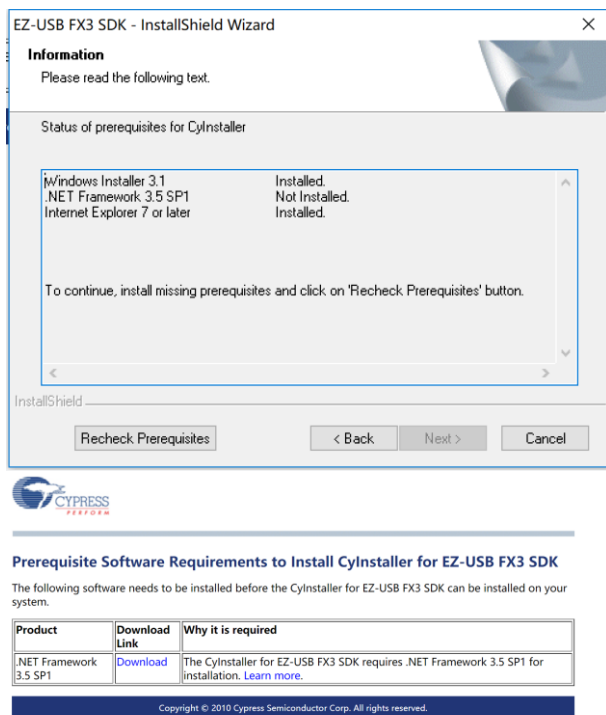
EZ-USB FX3 SDK - InstallShield Wizard

×

Information

Please read the following text.

Status of prerequisites for CyInstaller

| | |
|---|---|
| Windows Installer 3.1 | Installed. |
| .NET Framework 3.5 SP1 | Not Installed. |
| Internet Explorer 7 or later | Installed. |

To continue, install missing prerequisites and click on 'Recheck Prerequisites' button.

InstallShield

Recheck Prerequisites

< Back

Next >

Cancel

CYPRESS
PERFORM

Prerequisite Software Requirements to Install CyInstaller for EZ-USB FX3 SDK

The following software needs to be installed before the CyInstaller for EZ-USB FX3 SDK can be installed on your system.

| Product | Download Link | Why it is required |
|---|---|---|
| .NET Framework 3.5 SP1 | Download | The CyInstaller for EZ-USB FX3 SDK requires .NET Framework 3.5 SP1 for installation. Learn more. |

Copyright © 2010 Cypress Semiconductor Corp. All rights reserved.